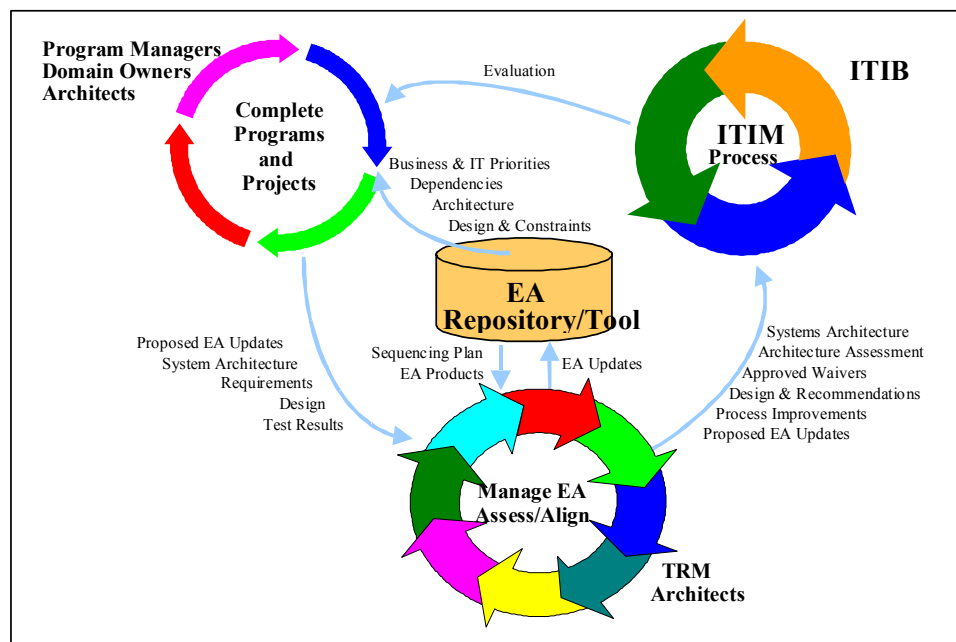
Program Managers
Domain Owners
Architects

Complete Programs and Projects

Evaluation

ITIB

ITIM Process

Business & IT Priorities
Dependencies
Architecture
Design & Constraints

EA Repository/Tool

Proposed EA Updates
System Architecture
Requirements
Design
Test Results

Sequencing Plan
EA Products

EA Updates

Systems Architecture
Architecture Assessment
Approved Waivers
Design & Recommendations
Process Improvements
Proposed EA Updates

Manage EA Assess/Align

TRM Architects